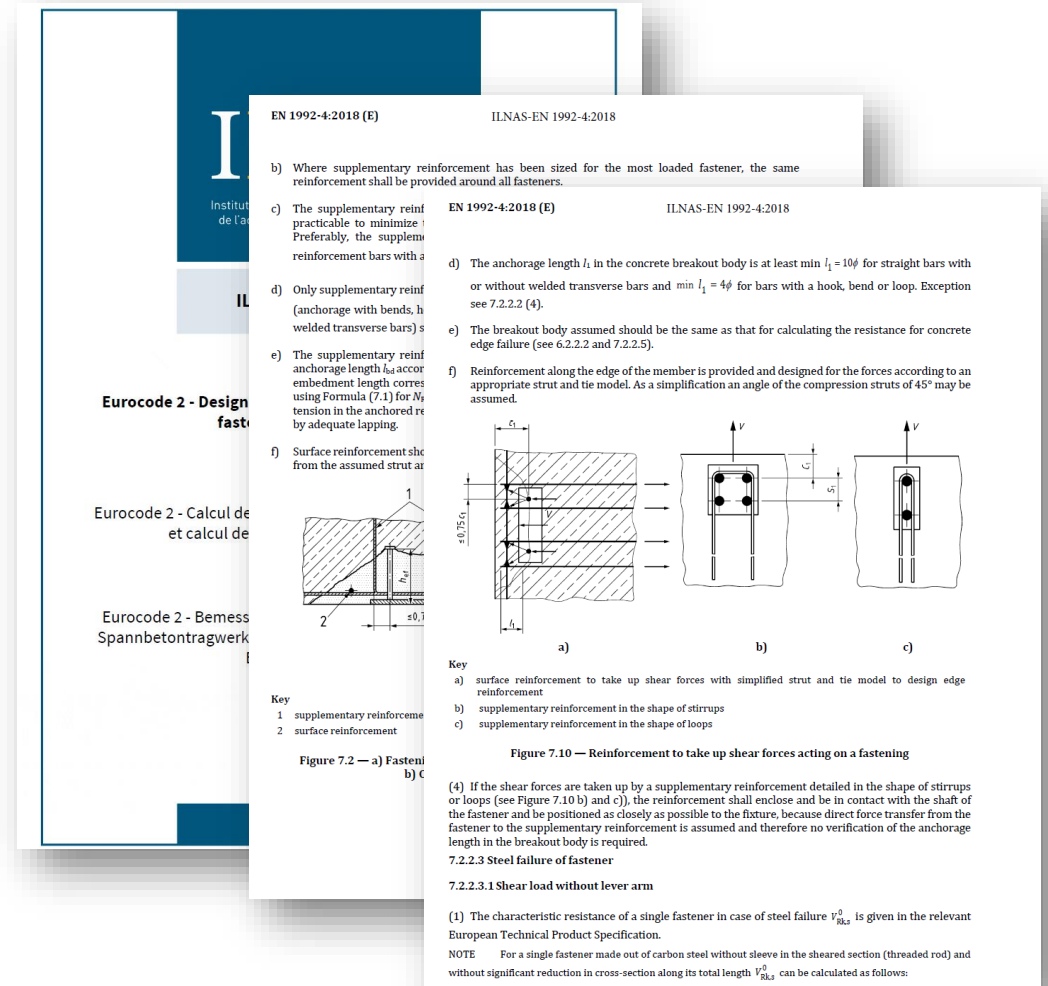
IL

Institut
de l'a

IL

Eurocode 2 - Design
fast

Eurocode 2 - Calcul de
et calcul de

Eurocode 2 - Bemess
Spannbetontragwerk

EN 1992-4:2018 (E)   ILNAS-EN 1992-4:2018

b) Where supplementary reinforcement has been sized for the most loaded fastener, the same reinforcement shall be provided around all fasteners.

c) The supplementary reinf practicable to minimize Preferably, the suppleme reinforcement bars with a

d) Only supplementary reinf (anchorage with bends, h welded transverse bars) s

e) The supplementary reinf anchorage length $l_{bd}$ accor embedment length corres using Formula (7.1) for $N_{R}$ tension in the anchored re by adequate lapping.

f) Surface reinforcement sho from the assumed strut ar

1

2

$h_{ef}$

≤0,7

Key
1 supplementary reinforceme
2 surface reinforcement

Figure 7.2 — a) Fasteni
b) C

EN 1992-4:2018 (E)   ILNAS-EN 1992-4:2018

d) The anchorage length $l_1$ in the concrete breakout body is at least min $l_1 = 10\phi$ for straight bars with or without welded transverse bars and min $l_1 = 4\phi$ for bars with a hook, bend or loop. Exception see 7.2.2.2 (4).

e) The breakout body assumed should be the same as that for calculating the resistance for concrete edge failure (see 6.2.2.2 and 7.2.2.5).

f) Reinforcement along the edge of the member is provided and designed for the forces according to an appropriate strut and tie model. As a simplification an angle of the compression struts of 45° may be assumed.

$c_1$
$V$
$V$
$V$
$c_1$
$s_1$
$\leq 0,75\,c_1$
$l_1$

a)   b)   c)

Key
a) surface reinforcement to take up shear forces with simplified strut and tie model to design edge reinforcement
b) supplementary reinforcement in the shape of stirrups
c) supplementary reinforcement in the shape of loops

Figure 7.10 — Reinforcement to take up shear forces acting on a fastening

(4) If the shear forces are taken up by a supplementary reinforcement detailed in the shape of stirrups or loops (see Figure 7.10 b) and c)), the reinforcement shall enclose and be in contact with the shaft of the fastener and be positioned as closely as possible to the fixture, because direct force transfer from the fastener to the supplementary reinforcement is assumed and therefore no verification of the anchorage length in the breakout body is required.

7.2.2.3 Steel failure of fastener

7.2.2.3.1 Shear load without lever arm

(1) The characteristic resistance of a single fastener in case of steel failure $V^0_{Rk,s}$ is given in the relevant European Technical Product Specification.

NOTE For a single fastener made out of carbon steel without sleeve in the sheared section (threaded rod) and without significant reduction in cross-section along its total length $V^0_{Rk,s}$ can be calculated as follows: